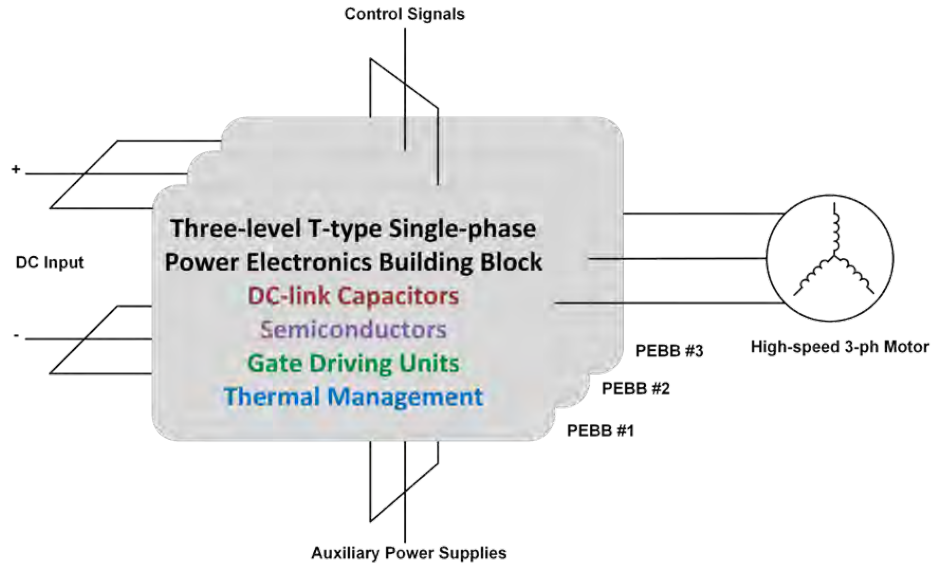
Control Signals

+

DC Input

-

Three-level T-type Single-phase Power Electronics Building Block

DC-link Capacitors

Semiconductors

Gate Driving Units

Thermal Management

PEBB #3

PEBB #2

PEBB #1

High-speed 3-ph Motor

Auxiliary Power Supplies